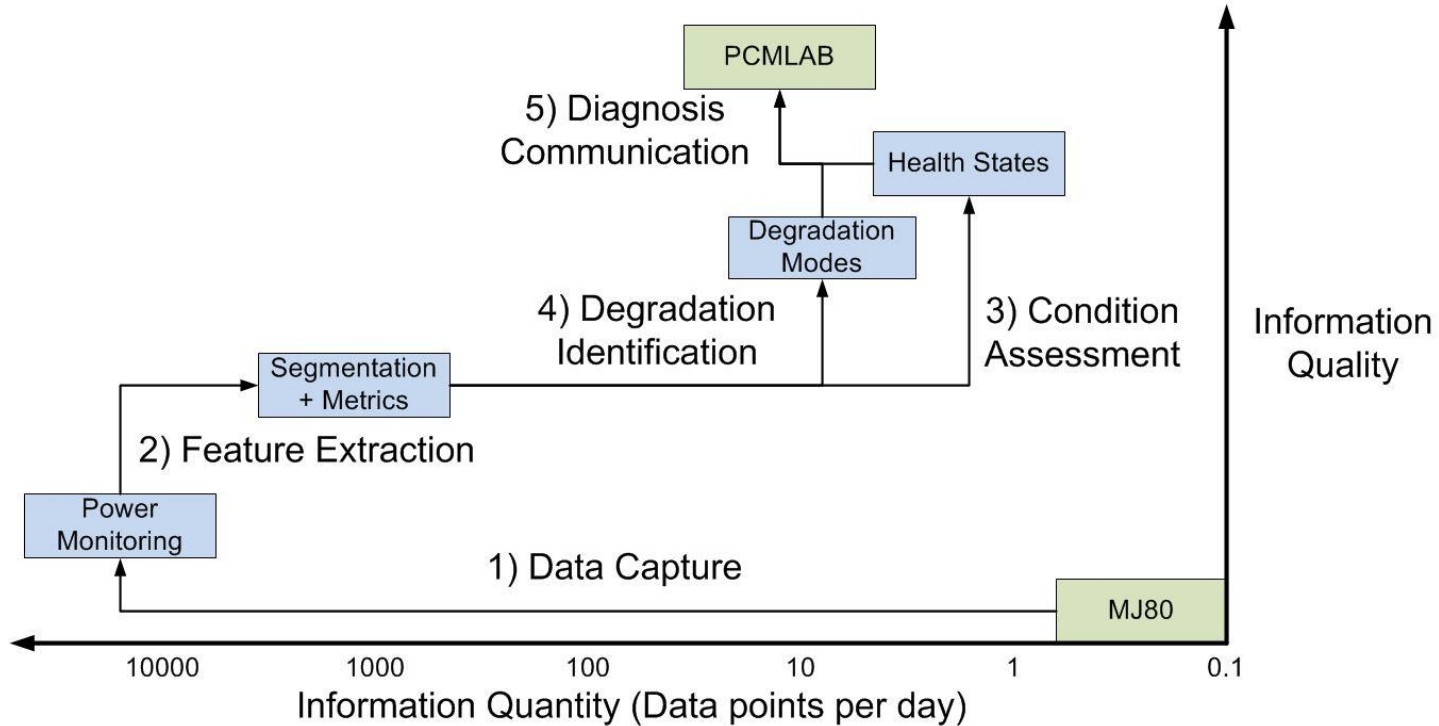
PCMLAB

5) Diagnosis Communication

Health States

Degradation Modes

4) Degradation Identification

3) Condition Assessment

Information Quality

Segmentation + Metrics

2) Feature Extraction

Power Monitoring

1) Data Capture

MJ80

10000
1000
100
10
1
0.1

Information Quantity (Data points per day)